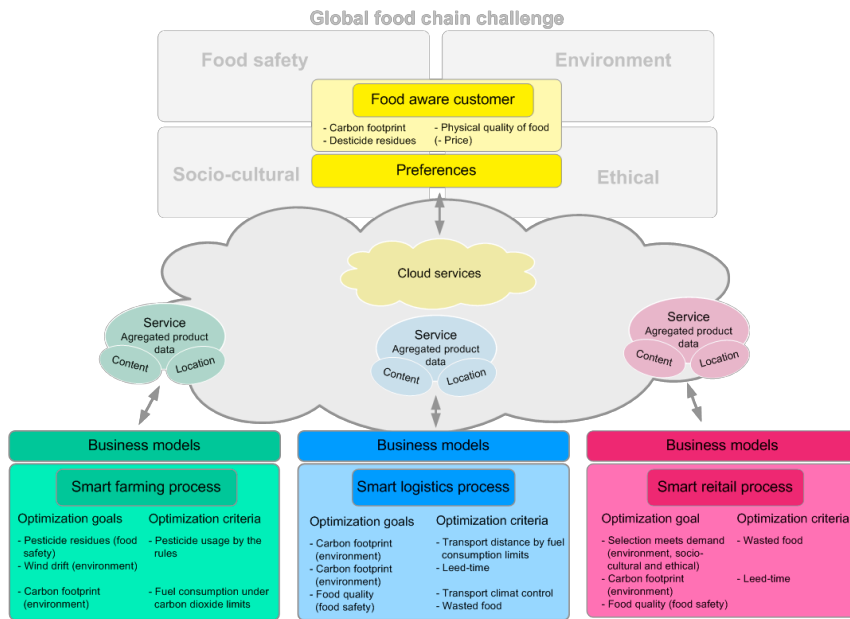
Global food chain challenge

Food safety

Environment

Food aware customer

- Carbon footprint
- Desticide residues

- Physical quality of food
(- Price)

Socio-cultural

Preferences

Ethical

Cloud services

Service
Agregated product data
Content
Location

Service
Agregated product data
Content
Location

Service
Agregated product data
Content
Location

Business models

Smart farming process

Optimization goals

- Pesticide residues (food safety)
- Wind drift (environment)

- Carbon footprint (environment)

Optimization criteria

- Pesticide usage by the rules

- Fuel consumption under carbon dioxide limits

Business models

Smart logistics process

Optimization goals

- Carbon footprint (environment)
- Carbon footprint (environment)
- Food quality (food safety)

Optimization criteria

- Transport distance by fuel consumption limits
- Leed-time

- Transport climat control
- Wasted food

Business models

Smart reitail process

Optimization goal

- Selection meets demand (environment, socio-cultural and ethical)
- Carbon footprint (environment)
- Food quality (food safety)

Optimization criteri

- Wasted food

- Leed-time